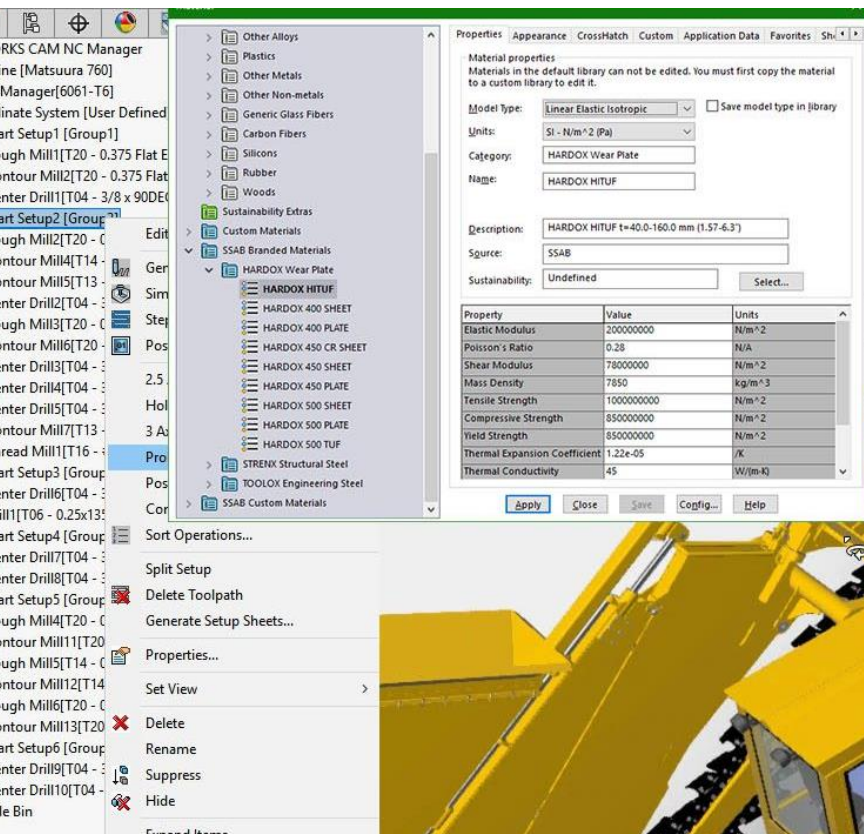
RKS CAM NC Manager
ne [Matsuura 760]
Manager[6061-T6]
inate System [User Defined
art Setup1 [Group1]
ugh Mill1[T20 - 0.375 Flat E
ontour Mill2[T20 - 0.375 Flat
nter Drill1[T04 - 3/8 x 90DE
art Setup2 [Group
ugh Mill2[T20 -
ontour Mill4[T14 -
ontour Mill5[T13 -
nter Drill2[T04 -
ugh Mill3[T20 -
ontour Mill6[T20 -
nter Drill3[T04 -
nter Drill4[T04 -
nter Drill5[T04 -
ontour Mill7[T13 -
read Mill1[T16 -
art Setup3 [Group
nter Drill6[T04 -
ill1[T06 - 0.25x135
art Setup4 [Group
nter Drill7[T04 -
nter Drill8[T04 -
art Setup5 [Group
ugh Mill4[T20 -
ontour Mill11[T20
ugh Mill5[T14 -
ontour Mill12[T14
ugh Mill6[T20 -
ontour Mill13[T20
art Setup6 [Group
nter Drill9[T04 -
nter Drill10[T04 -
le Bin

Edi
Ger
Sim
Ste
Pos
2.5
Hol
3 A
Pro
Pos
Cor
Sort Operations...
Split Setup
Delete Toolpath
Generate Setup Sheets...
Properties...
Set View
Delete
Rename
Suppress
Hide
Expand Items

Other Alloys
Plastics
Other Metals
Other Non-metals
Generic Glass Fibers
Carbon Fibers
Silicons
Rubber
Woods
Sustainability Extras
Custom Materials
SSAB Branded Materials
HARDOX Wear Plate
HARDOX HITUF
HARDOX 400 SHEET
HARDOX 400 PLATE
HARDOX 450 CR SHEET
HARDOX 450 SHEET
HARDOX 450 PLATE
HARDOX 500 SHEET
HARDOX 500 PLATE
HARDOX 500 TUF
STRENX Structural Steel
TOOLOX Engineering Steel
SSAB Custom Materials

Properties | Appearance | CrossHatch | Custom | Application Data | Favorites | Sh

Material properties
Materials in the default library can not be edited. You must first copy the material to a custom library to edit it.

Model Type: Linear Elastic Isotropic
Save model type in library
Units: SI - N/m^2 (Pa)
Category: HARDOX Wear Plate
Name: HARDOX HITUF
Description: HARDOX HITUF t=40.0-160.0 mm (1.57-6.3")
Source: SSAB
Sustainability: Undefined
Select...

| Property | Value | Units |
|---|---|---|
| Elastic Modulus | 200000000 | N/m^2 |
| Poisson's Ratio | 0.28 | N/A |
| Shear Modulus | 78000000 | N/m^2 |
| Mass Density | 7850 | kg/m^3 |
| Tensile Strength | 1000000000 | N/m^2 |
| Compressive Strength | 850000000 | N/m^2 |
| Yield Strength | 850000000 | N/m^2 |
| Thermal Expansion Coefficient | 1.22e-05 | /K |
| Thermal Conductivity | 45 | W/(m·K) |

Apply | Close | Save | Config... | Help